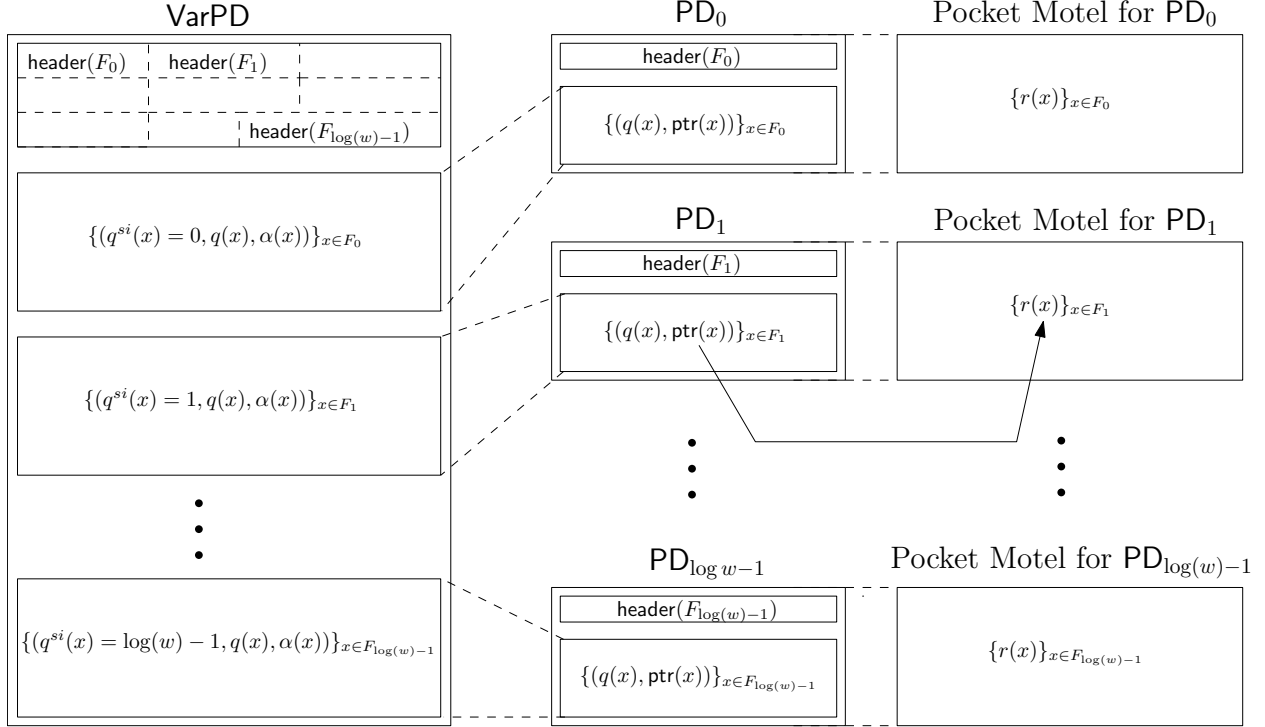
VarPD

header($F_0$) header($F_1$)

header($F_{\log(w)-1}$)

$\{(q^{si}(x)=0, q(x), \alpha(x))\}_{x\in F_0}$

$\{(q^{si}(x)=1, q(x), \alpha(x))\}_{x\in F_1}$

$\{(q^{si}(x)=\log(w)-1, q(x), \alpha(x))\}_{x\in F_{\log(w)-1}}$

PD$_0$

header($F_0$)

$\{(q(x), \mathsf{ptr}(x))\}_{x\in F_0}$

PD$_1$

header($F_1$)

$\{(q(x), \mathsf{ptr}(x))\}_{x\in F_1}$

PD$_{\log w-1}$

header($F_{\log(w)-1}$)

$\{(q(x), \mathsf{ptr}(x))\}_{x\in F_{\log(w)-1}}$

Pocket Motel for PD$_0$

$\{r(x)\}_{x\in F_0}$

Pocket Motel for PD$_1$

$\{r(x)\}_{x\in F_1}$

Pocket Motel for PD$_{\log(w)-1}$

$\{r(x)\}_{x\in F_{\log(w)-1}}$